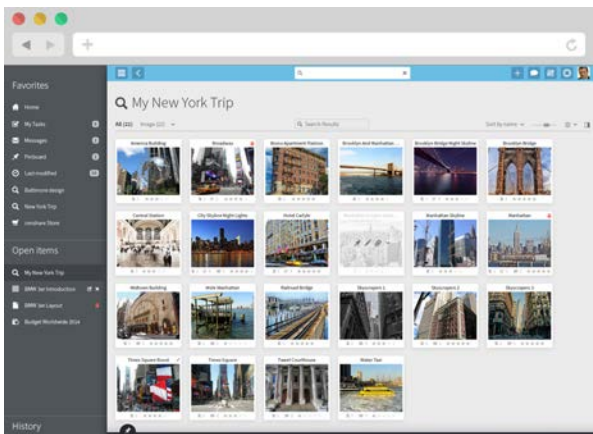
Favorites

Home

My Tasks

Messages

Pinboard

Last modified

Bathroom design

New York Trip

censhare Store

Open items

My New York Trip

BMW 1er Introduction

BMW 1er Layout

Budget Worldwide 2014

History

My New York Trip

All (22)

Image (22)

Search Results

Sort by name

America Building

Broadway

Bronx Apartment Station

Brooklyn And Manhattan

Brooklyn Bridge Night Skyline

Brooklyn Bridge

Central Station

City Skyline Night Lights

Hotel Carlyle

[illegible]

Manhattan Skyline

Manhattan

Midtown Building

Mole Manhattan

Railroad Bridge

Skyscrapers 1

Skyscrapers 2

Skyscrapers 3

Times Square Road

Times Square

Tweed Courthouse

Water Taxi